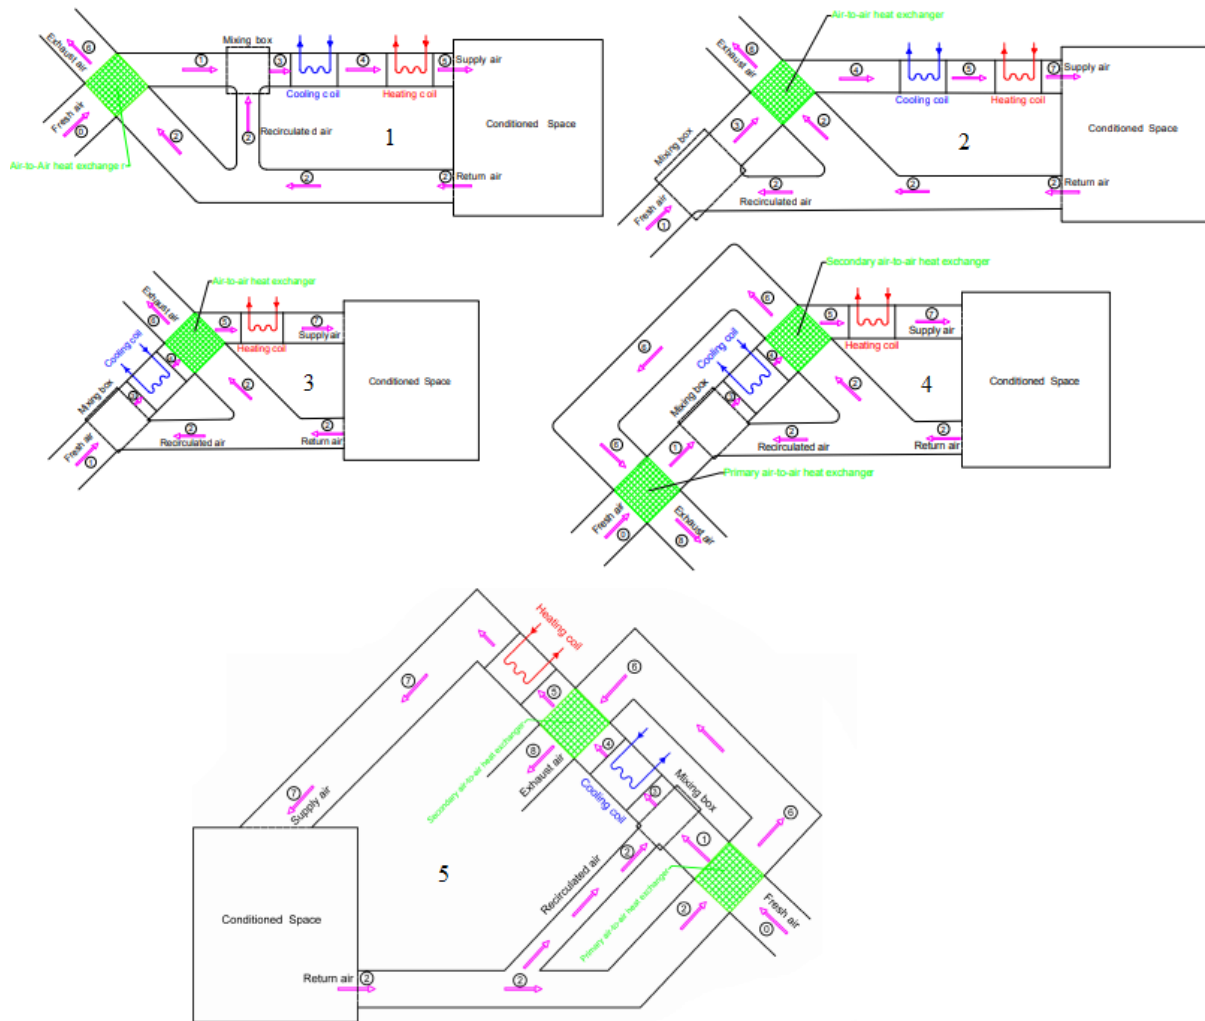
Exhaust air
6
1
Mixing box
3
Cooling coil
4
Heating coil
5
Supply air
Fresh air
0
2
2
Recirculated air
1
Conditioned Space
Air-to-Air heat exchanger
2
2
Return air

Air-to-air heat exchanger
Exhaust air
6
4
Cooling coil
5
Heating coil
7
Supply air
3
2
Mixing box
2
Conditioned Space
2
2
Return air
Recirculated air
Fresh air
1

Air-to-air heat exchanger
Exhaust air
6
5
Heating coil
7
Supply air
Cooling coil
4
3
2
3
Conditioned Space
Mixing box
3
2
Fresh air
1
2
Recirculated air
Return air

Secondary air-to-air heat exchanger
6
5
Heating coil
7
Supply air
6
Cooling coil
4
Mixing box
3
2
4
Conditioned Space
2
Recirculated air
2
Return air
6
1
Primary air-to-air heat exchanger
Fresh air
0
Exhaust air
8

Heating coil
6
7
5
Secondary air-to-air heat exchanger
8
4
Exhaust air
Cooling coil
Mixing box
3
7
Supply air
1
6
2
5
Recirculated air
Primary air-to-air heat exchanger
Fresh air
Conditioned Space
2
0
Return air
2
2